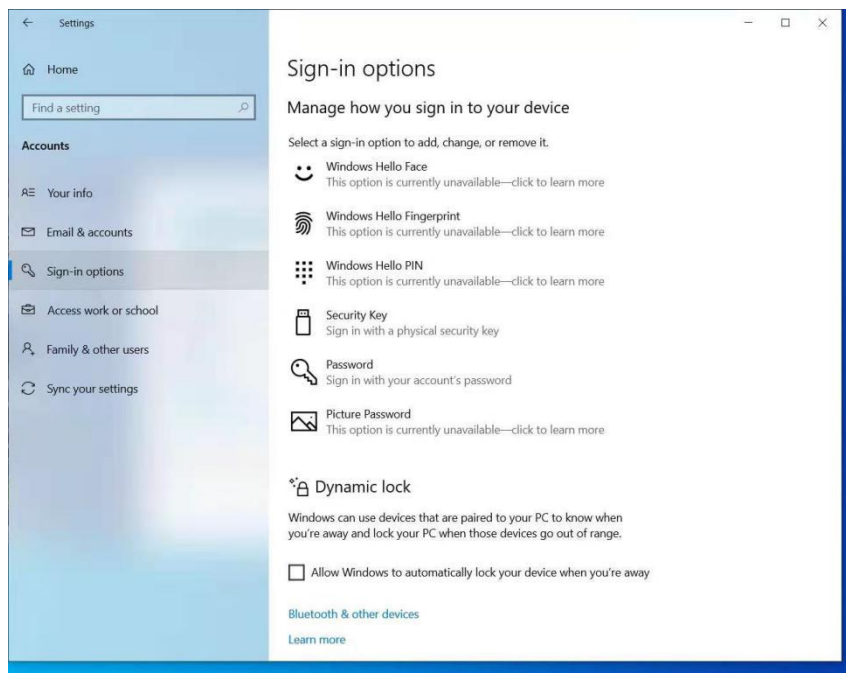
Settings

Home

Find a setting

Accounts

Your info

Email & accounts

Sign-in options

Access work or school

Family & other users

Sync your settings

Sign-in options

Manage how you sign in to your device

Select a sign-in option to add, change, or remove it.

Windows Hello Face
This option is currently unavailable—click to learn more

Windows Hello Fingerprint
This option is currently unavailable—click to learn more

Windows Hello PIN
This option is currently unavailable—click to learn more

Security Key
Sign in with a physical security key

Password
Sign in with your account's password

Picture Password
This option is currently unavailable—click to learn more

Dynamic lock

Windows can use devices that are paired to your PC to know when you're away and lock your PC when those devices go out of range.

Allow Windows to automatically lock your device when you're away

Bluetooth & other devices

Learn more